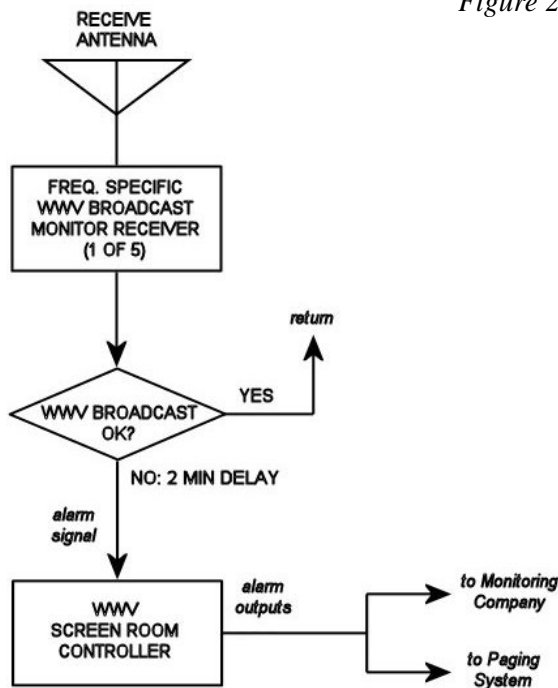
Figure 2

RECEIVE ANTENNA

FREQ. SPECIFIC WWV BROADCAST MONITOR RECEIVER (1 OF 5)

return

YES

WWV BROADCAST OK?

NO: 2 MIN DELAY

alarm signal

WWV SCREEN ROOM CONTROLLER

alarm outputs

to Monitoring Company

to Paging System